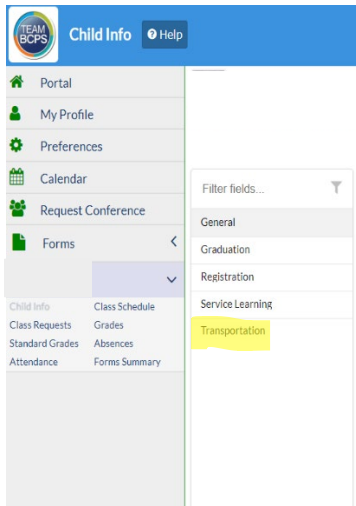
TEAM BCPS

Child Info

Help

Portal

My Profile

Preferences

Calendar

Request Conference

Forms

Child Info
Class Schedule
Class Requests
Grades
Standard Grades
Absences
Attendance
Forms Summary

Filter fields...

General

Graduation

Registration

Service Learning

Transportation